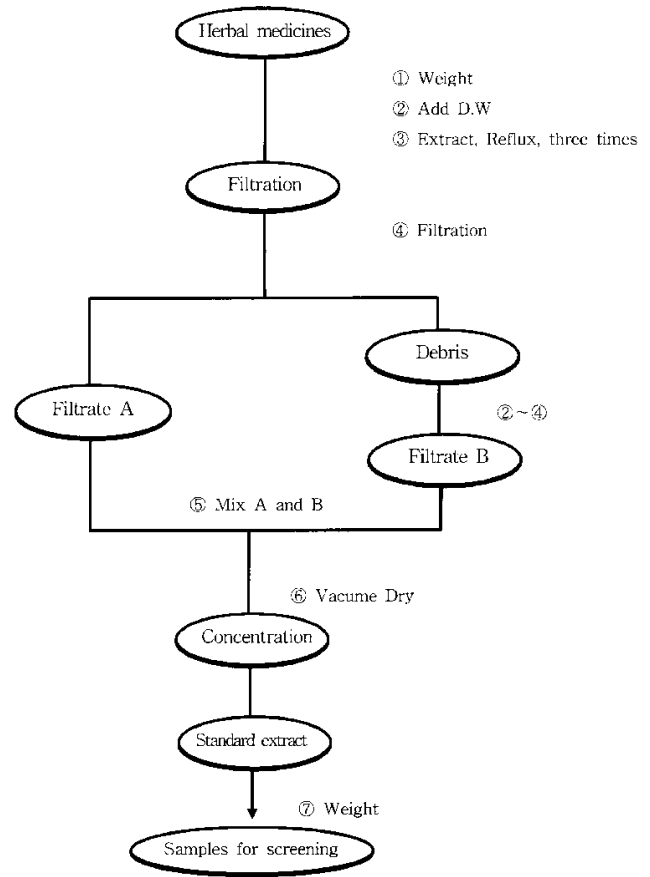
Herbal medicines

① Weight
② Add D.W
③ Extract, Reflux, three times

Filtration

④ Filtration

Debris

Filtrate A

②~④

Filtrate B

⑤ Mix A and B

⑥ Vacume Dry

Concentration

Standard extract

⑦ Weight

Samples for screening